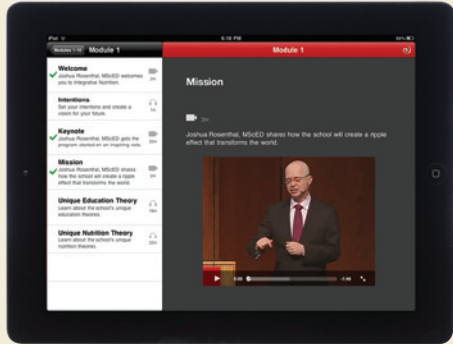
iPad
6:16 PM
Modules 1-10
Module 1
Module 1

Welcome
Joshua Rosenthal, MScED welcomes you to Integrative Nutrition.

Intentions
Set your intentions and create a vision for your future.

Keynote
Joshua Rosenthal, MScED gets the program started on an inspiring note.

Mission
Joshua Rosenthal, MScED shares how the school will create a ripple effect that transforms the world.

Unique Education Theory
Learn about the school's unique education theories.

Unique Nutrition Theory
Learn about the school's unique nutrition theories.

Mission

Joshua Rosenthal, MScED shares how the school will create a ripple effect that transforms the world.